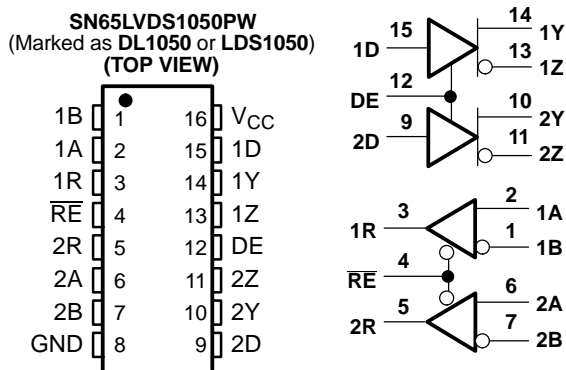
SN65LVDS1050PW
(Marked as DL1050 or LDS1050)
(TOP VIEW)

| | | | |
|---|---|---|---|
| 1B | 1 | 16 | $V_{CC}$ |
| 1A | 2 | 15 | 1D |
| 1R | 3 | 14 | 1Y |
| $\overline{RE}$ | 4 | 13 | 1Z |
| 2R | 5 | 12 | DE |
| 2A | 6 | 11 | 2Z |
| 2B | 7 | 10 | 2Y |
| GND | 8 | 9 | 2D |

1D 15 14 1Y 13 1Z
DE 12
2D 9 10 2Y 11 2Z

1R 3 2 1A 1 1B
$\overline{RE}$ 4
2R 5 6 2A 7 2B